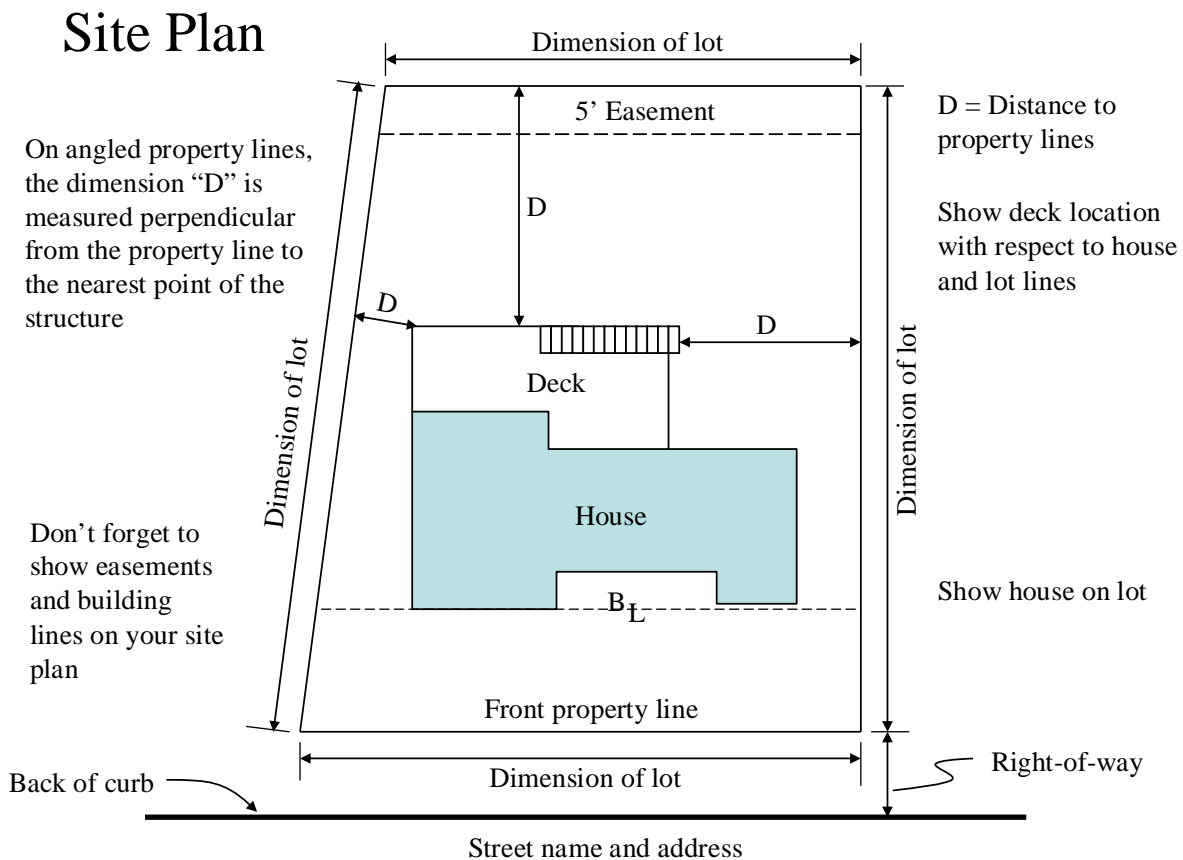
Site Plan

Dimension of lot

5' Easement

D = Distance to property lines

On angled property lines, the dimension "D" is measured perpendicular from the property line to the nearest point of the structure

D

Show deck location with respect to house and lot lines

D

D

Dimension of lot

Deck

Dimension of lot

House

Don't forget to show easements and building lines on your site plan

B L

Show house on lot

Front property line

Dimension of lot

Right-of-way

Back of curb

Street name and address